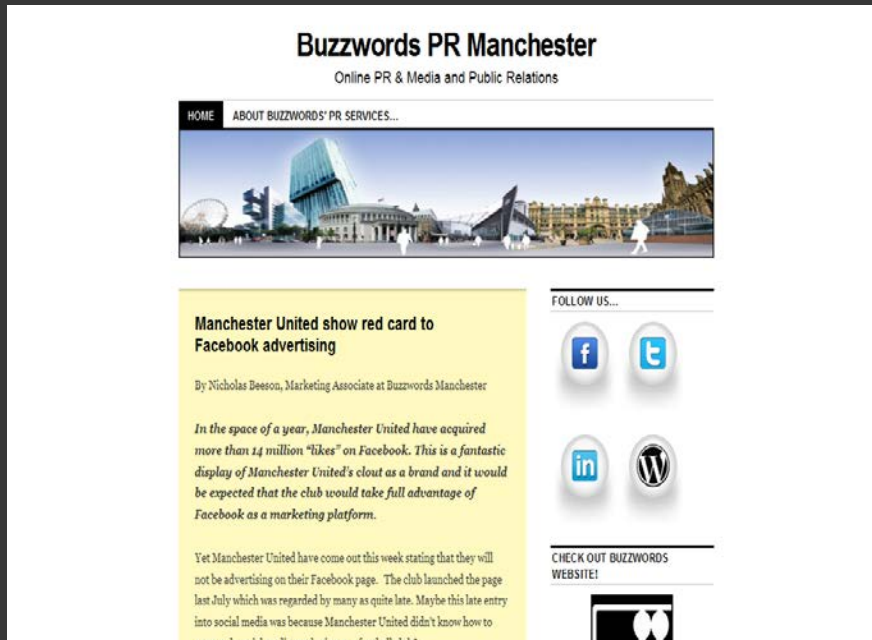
Buzzwords PR Manchester

Online PR & Media and Public Relations

HOME ABOUT BUZZWORDS' PR SERVICES...

Manchester United show red card to Facebook advertising

By Nicholas Beeson, Marketing Associate at Buzzwords Manchester

In the space of a year, Manchester United have acquired more than 14 million "likes" on Facebook. This is a fantastic display of Manchester United's clout as a brand and it would be expected that the club would take full advantage of Facebook as a marketing platform.

Yet Manchester United have come out this week stating that they will not be advertising on their Facebook page. The club launched the page last July which was regarded by many as quite late. Maybe this late entry into social media was because Manchester United didn't know how to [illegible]

FOLLOW US...

f

in

CHECK OUT BUZZWORDS WEBSITE!